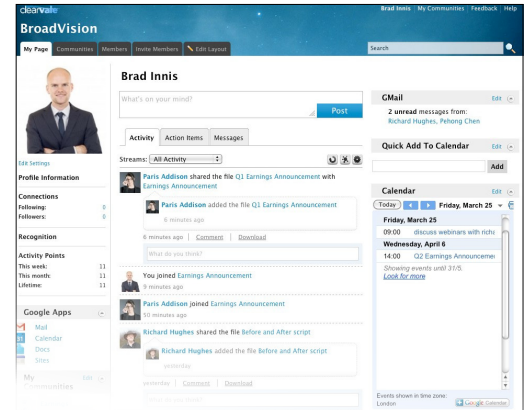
clearvale

BroadVision

Brad Innis | My Communities | Feedback | Help

My Page | Communities | Members | Invite Members | Edit Layout

Search

Brad Innis

What's on your mind?

Post

Activity | Action Items | Messages

Streams: All Activity

Paris Addison shared the file Q1 Earnings Announcement with Earnings Announcement

Paris Addison added the file Q1 Earnings Announcement

6 minutes ago

6 minutes ago | Comment | Download

What do you think?

You joined Earnings Announcement

9 minutes ago

Paris Addison joined Earnings Announcement

10 minutes ago

Richard Hughes shared the file Before and After script

Richard Hughes added the file Before and After script

yesterday

yesterday | Comment | Download

Edit Settings

Profile Information

Connections

Following: 0

Followers: 0

Recognition

Activity Points

This week: 11

This month: 11

Lifetime: 11

Google Apps

Mail

Calendar

Docs

Sites

My Communities

Edit

GMail

Edit

2 unread messages from:

Richard Hughes, Pehong Chen

Quick Add To Calendar

Edit

Add

Calendar

Edit

Today

Friday, March 25

Friday, March 25

09:00 discuss webinars with richa

Wednesday, April 6

14:00 Q2 Earnings Announceme

Showing events until 31/5.

Look for more

Events shown in time zone: London

Google Calendar